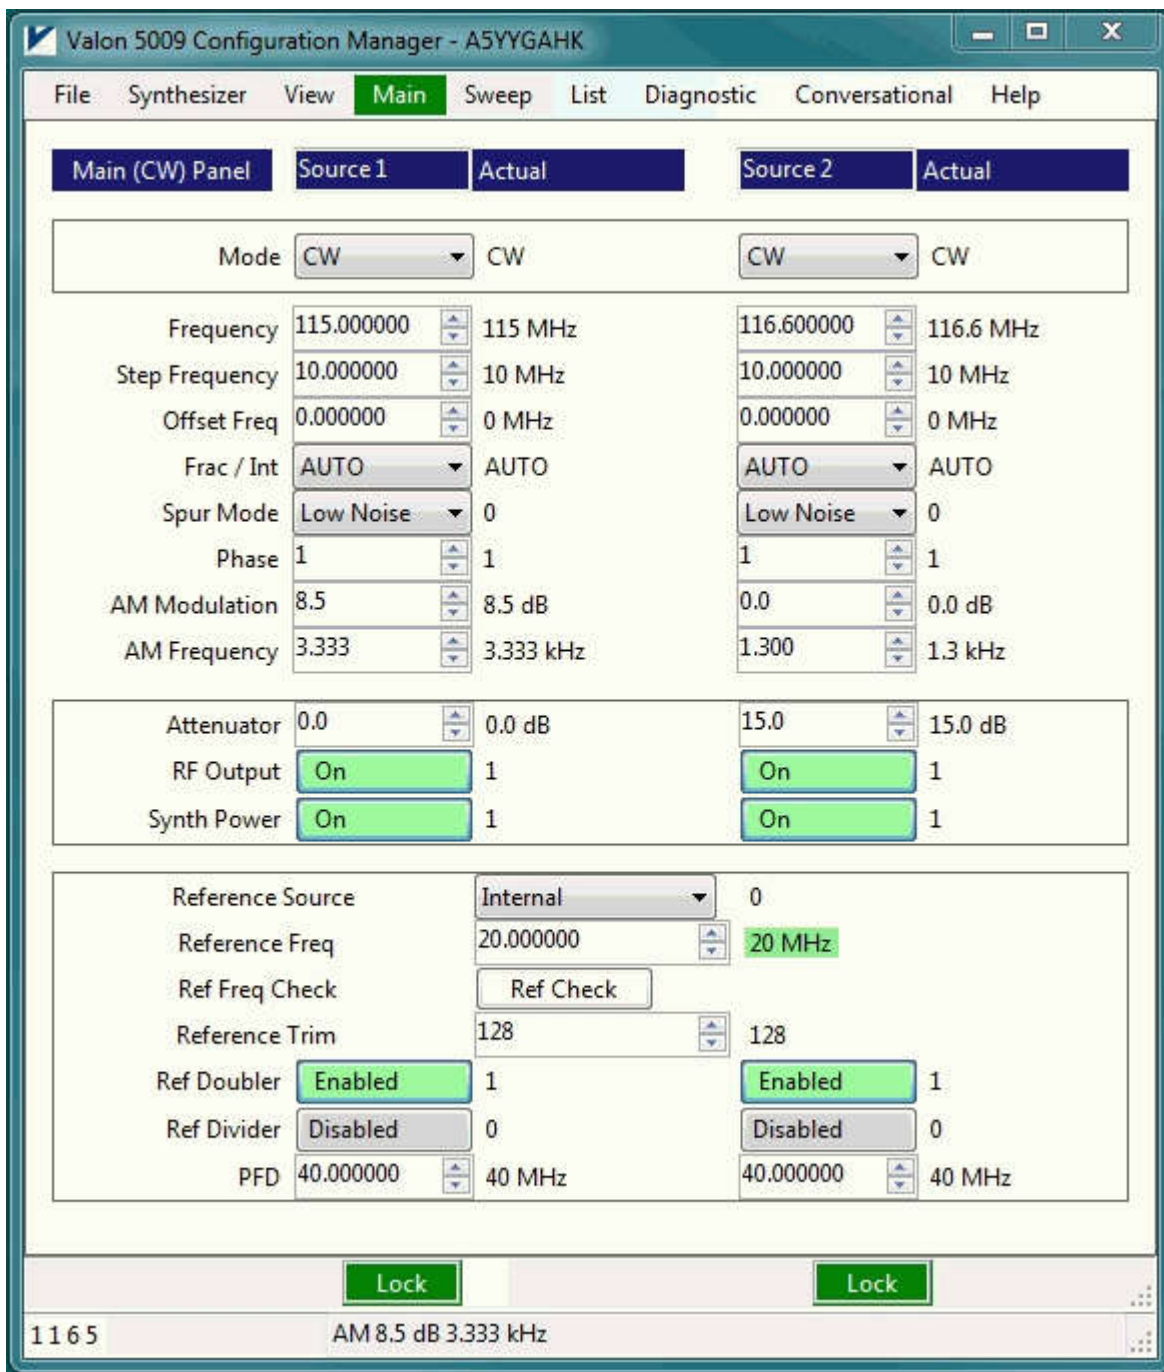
Valon 5009 Configuration Manager - A5YYGAHK

File Synthesizer View Main Sweep List Diagnostic Conversational Help

Main (CW) Panel Source 1 Actual Source 2 Actual

| | Source 1 | Actual | Source 2 | Actual |
|---|---|---|---|---|
| Mode | CW | CW | CW | CW |
| Frequency | 115.000000 | 115 MHz | 116.600000 | 116.6 MHz |
| Step Frequency | 10.000000 | 10 MHz | 10.000000 | 10 MHz |
| Offset Freq | 0.000000 | 0 MHz | 0.000000 | 0 MHz |
| Frac / Int | AUTO | AUTO | AUTO | AUTO |
| Spur Mode | Low Noise | 0 | Low Noise | 0 |
| Phase | 1 | 1 | 1 | 1 |
| AM Modulation | 8.5 | 8.5 dB | 0.0 | 0.0 dB |
| AM Frequency | 3.333 | 3.333 kHz | 1.300 | 1.3 kHz |
| Attenuator | 0.0 | 0.0 dB | 15.0 | 15.0 dB |
| RF Output | On | 1 | On | 1 |
| Synth Power | On | 1 | On | 1 |

Reference Source Internal 0
Reference Freq 20.000000 20 MHz
Ref Freq Check Ref Check
Reference Trim 128 128

| | Source 1 | Actual | Source 2 | Actual |
|---|---|---|---|---|
| Ref Doubler | Enabled | 1 | Enabled | 1 |
| Ref Divider | Disabled | 0 | Disabled | 0 |
| PFD | 40.000000 | 40 MHz | 40.000000 | 40 MHz |

Lock Lock

1165 AM 8.5 dB 3.333 kHz